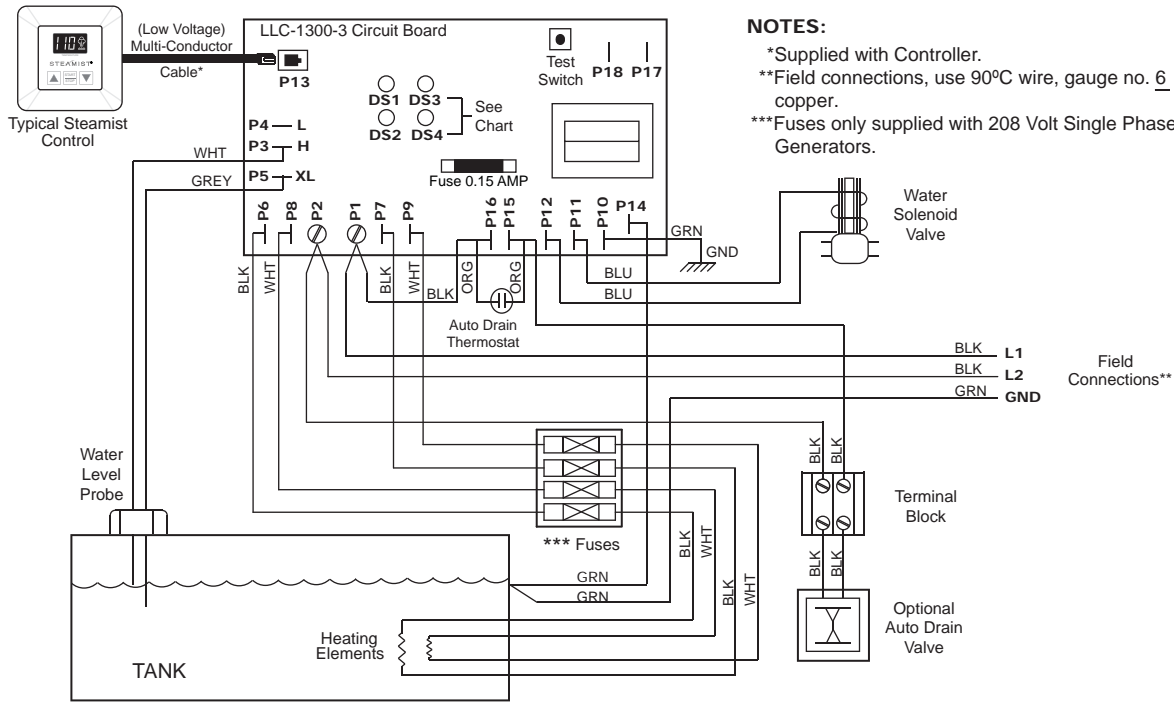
110
STEAMIST

Typical Steamist Control

(Low Voltage) Multi-Conductor Cable*

LLC-1300-3 Circuit Board

P13

Test Switch

P18 P17

DS1 DS3
DS2 DS4
See Chart

P4 L
P3 H
P5 XL

WHT
GREY

Fuse 0.15 AMP

P6 P8 P2 P1 P7 P9 P16 P15 P12 P11 P10 P14

GRN
GND

BLK WHT BLK WHT BLK ORG ORG BLU BLU

Auto Drain Thermostat

Water Solenoid Valve

NOTES:
*Supplied with Controller.
**Field connections, use 90ºC wire, gauge no. 6 copper.
***Fuses only supplied with 208 Volt Single Phase Generators.

BLK L1
BLK L2
GRN GND

Field Connections**

Water Level Probe

*** Fuses

BLK BLK

Terminal Block

BLK BLK

BLK WHT

GRN
GRN

BLK WHT

Optional Auto Drain Valve

Heating Elements

TANK